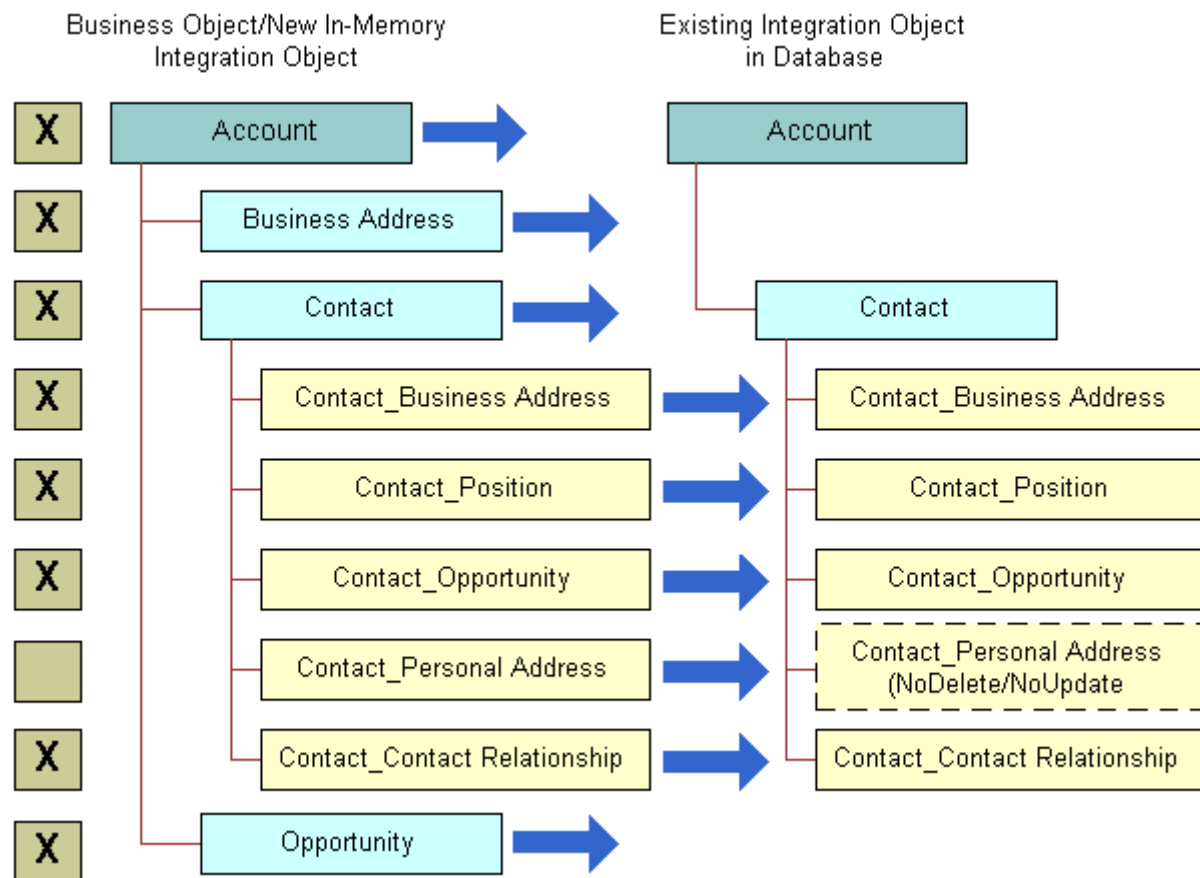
Business Object/New In-Memory Integration Object

Existing Integration Object in Database

X Account → Account

X Business Address →

X Contact → Contact

X Contact_Business Address → Contact_Business Address

X Contact_Position → Contact_Position

X Contact_Opportunity → Contact_Opportunity

Contact_Personal Address → Contact_Personal Address (NoDelete/NoUpdate

X Contact_Contact Relationship → Contact_Contact Relationship

X Opportunity →